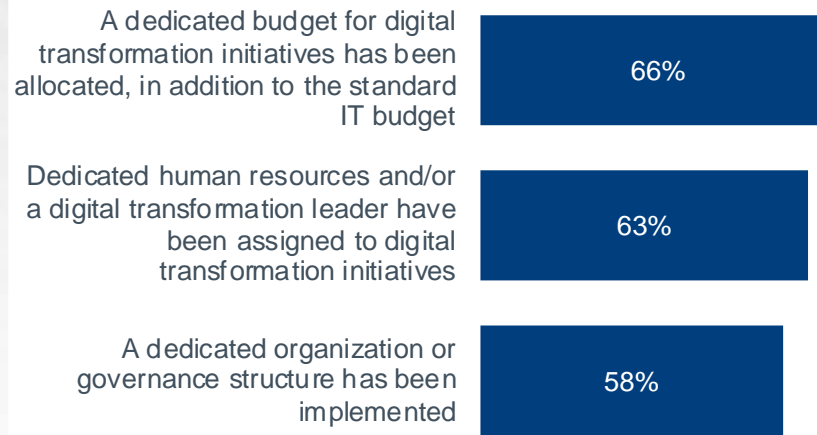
A dedicated budget for digital transformation initiatives has been allocated, in addition to the standard IT budget

66%

Dedicated human resources and/or a digital transformation leader have been assigned to digital transformation initiatives

63%

A dedicated organization or governance structure has been implemented

58%